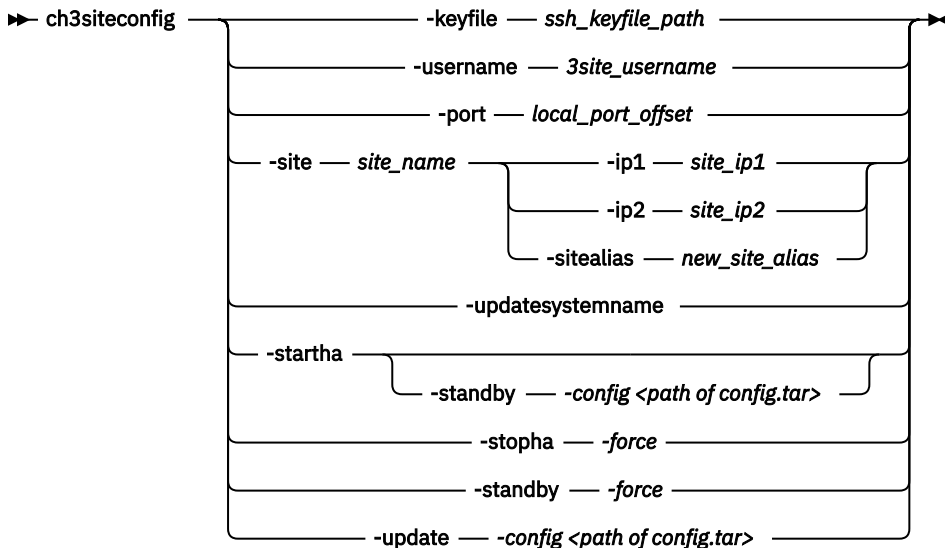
ch3siteconfig

-keyfile ssh_keyfile_path

-username 3site_username

-port local_port_offset

-site site_name

-ip1 site_ip1

-ip2 site_ip2

-sitealias new_site_alias

-updatesystemname

-startha

-standby -config <path of config.tar>

-stopha -force

-standby -force

-update -config <path of config.tar>